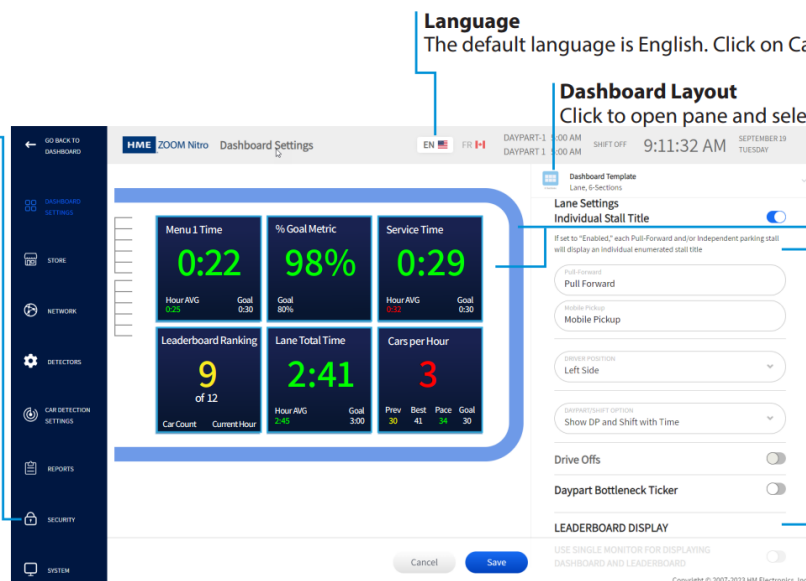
Language
The default language is English. Click on Ca

Dashboard Layout
Click to open pane and sele

GO BACK TO DASHBOARD

DASHBOARD SETTINGS

STORE

NETWORK

DETECTORS

CAR DETECTION SETTINGS

REPORTS

SECURITY

SYSTEM

HME ZOOM Nitro Dashboard Settings

EN FR

DAYPART-1 5:00 AM
DAYPART 1 5:00 AM

SHIFT OFF 9:11:32 AM SEPTEMBER 19 TUESDAY

Menu 1 Time
0:22
Hour AVG 0:25
Goal 0:30

% Goal Metric
98%
Goal 80%

Service Time
0:29
Hour AVG 0:32
Goal 0:30

Leaderboard Ranking
9
of 12
Car Count Current Hour

Lane Total Time
2:41
Hour AVG 2:45
Goal 3:00

Cars per Hour
3
Prev 30
Best 41
Pace 34
Goal 30

Dashboard Template
Lane, 6-Sections

Lane Settings
Individual Stall Title

If set to "Enabled," each Pull-Forward and/or Independent parking stall will display an individual enumerated stall title

Pull-Forward
Pull Forward

Mobile Pickup
Mobile Pickup

DRIVER POSITION
Left Side

DAYPART/SHIFT OPTION
Show DP and Shift with Time

Drive Offs

Daypart Bottleneck Ticker

LEADERBOARD DISPLAY

USE SINGLE MONITOR FOR DISPLAYING DASHBOARD AND LEADERBOARD

Cancel
Save

Copyright © 2007-2023 HM Electronics, Inc.